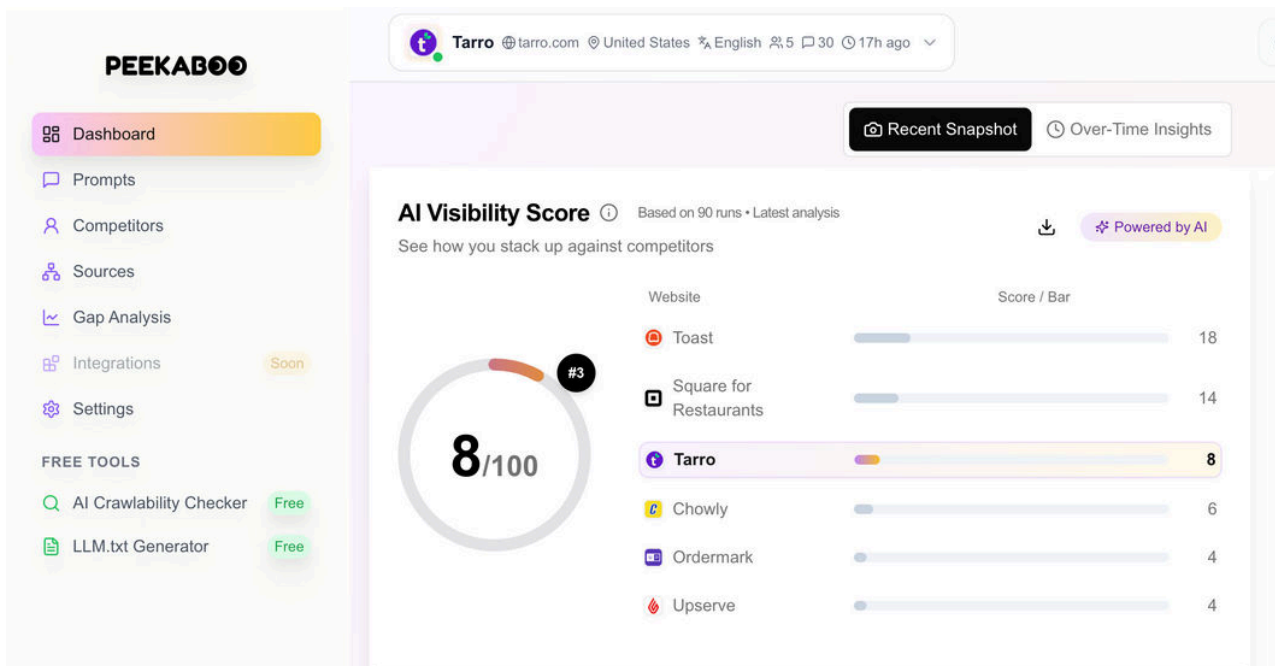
PEEKABOO

Dashboard
Prompts
Competitors
Sources
Gap Analysis
Integrations Soon
Settings

FREE TOOLS
AI Crawlability Checker Free
LLM.txt Generator Free

Tarro tarro.com United States English 5 30 17h ago

Recent Snapshot
Over-Time Insights

AI Visibility Score
Based on 90 runs • Latest analysis
Powered by AI
See how you stack up against competitors

#3
8/100

| Website | Score / Bar |
|---|---|
| Toast | 18 |
| Square for Restaurants | 14 |
| Tarro | 8 |
| Chowly | 6 |
| Ordermark | 4 |
| Upserve | 4 |